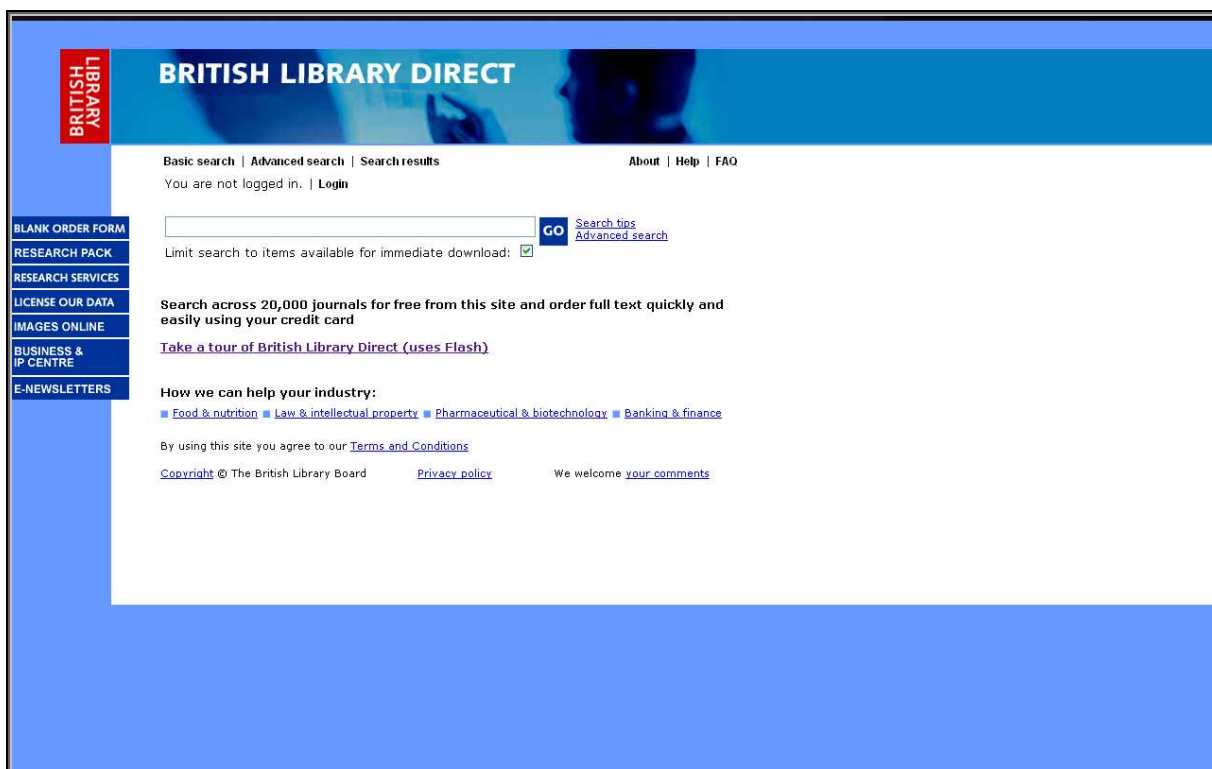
BRITISH LIBRARY

BRITISH LIBRARY DIRECT

Basic search | Advanced search | Search results

About | Help | FAQ

You are not logged in. | Login

BLANK ORDER FORM
RESEARCH PACK
RESEARCH SERVICES
LICENSE OUR DATA
IMAGES ONLINE
BUSINESS & IP CENTRE
E-NEWSLETTERS

GO

Search tips
Advanced search

Limit search to items available for immediate download: ☑

Search across 20,000 journals for free from this site and order full text quickly and easily using your credit card

Take a tour of British Library Direct (uses Flash)

How we can help your industry:

Food & nutrition | Law & intellectual property | Pharmaceutical & biotechnology | Banking & finance

By using this site you agree to our Terms and Conditions

Copyright © The British Library Board

Privacy policy

We welcome your comments